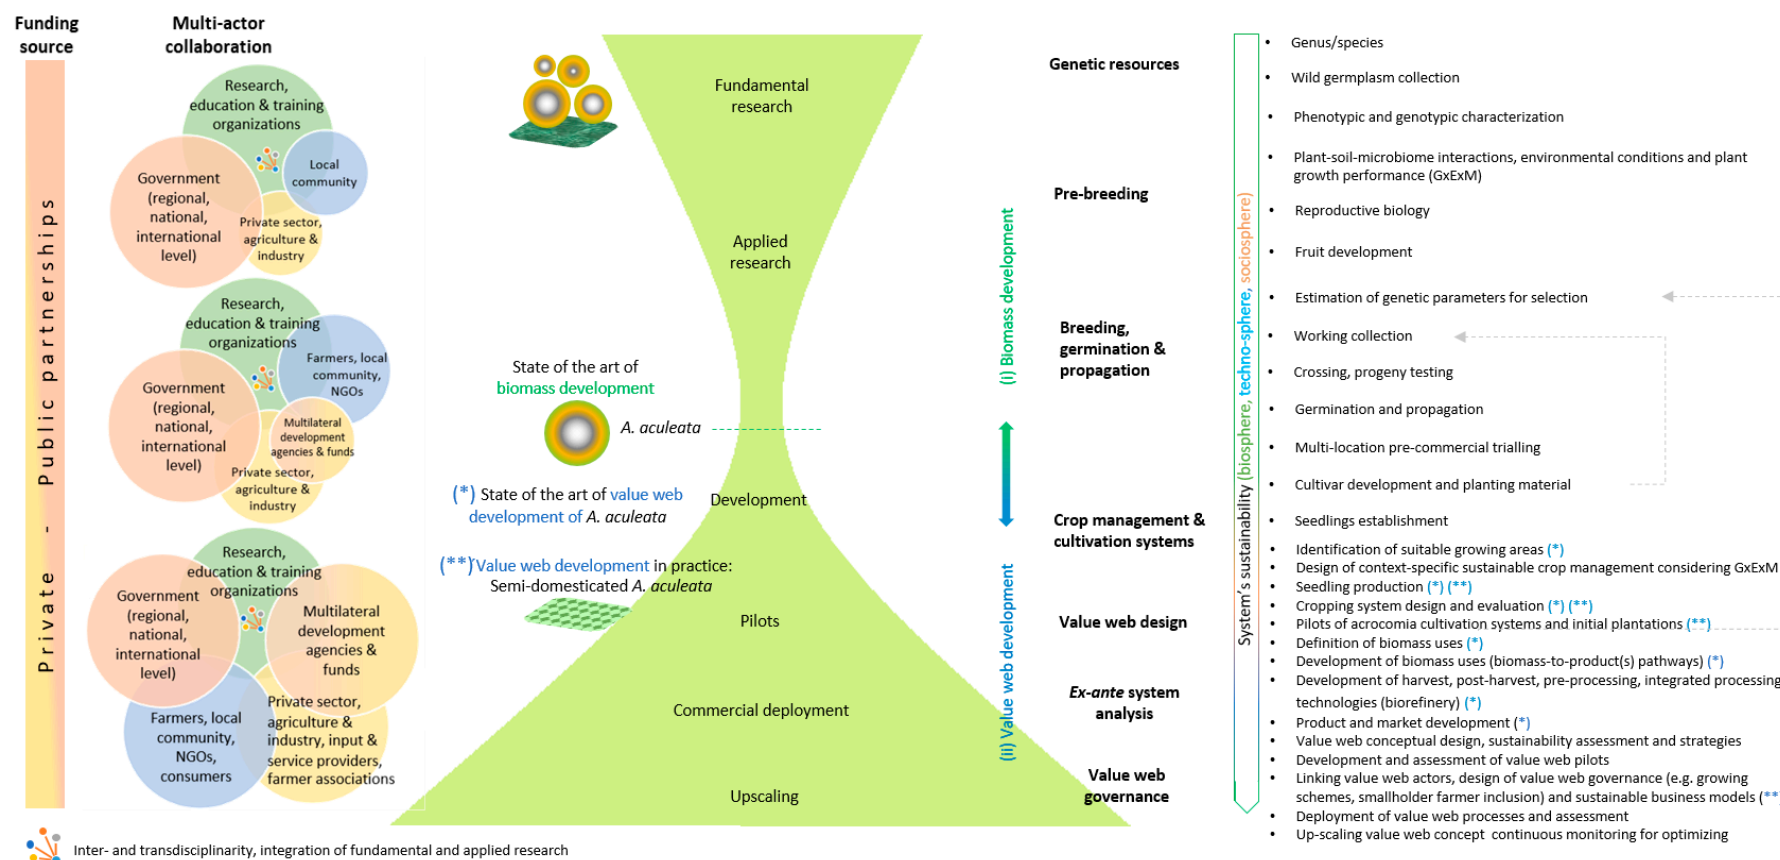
Funding source

Multi-actor collaboration

Private - Public partnerships

Research, education & training organizations
Government (regional, national, international level)
Local community
Private sector, agriculture & industry

Research, education & training organizations
Government (regional, national, international level)
Farmers, local community, NGOs
Multilateral development agencies & funds
Private sector, agriculture & industry

Research, education & training organizations
Government (regional, national, international level)
Multilateral development agencies & funds
Farmers, local community, NGOs, consumers
Private sector, agriculture & industry, input & service providers, farmer associations

Fundamental research

Applied research

State of the art of biomass development

A. aculeata

(*) State of the art of value web development of A. aculeata

Development

(**) Value web development in practice: Semi-domesticated A. aculeata

Pilots

Commercial deployment

Upscaling

(i) Biomass development

(ii) Value web development

Genetic resources

Pre-breeding

Breeding, germination & propagation

Crop management & cultivation systems

Value web design

Ex-ante system analysis

Value web governance

System's sustainability (biosphere, techno-sphere, sociosphere)

• Genus/species
• Wild germplasm collection
• Phenotypic and genotypic characterization
• Plant-soil-microbiome interactions, environmental conditions and plant growth performance (GxExM)
• Reproductive biology
• Fruit development
• Estimation of genetic parameters for selection
• Working collection
• Crossing, progeny testing
• Germination and propagation
• Multi-location pre-commercial trialling
• Cultivar development and planting material
• Seedlings establishment
• Identification of suitable growing areas (*)
• Design of context-specific sustainable crop management considering GxExM
• Seedling production (*) (**)
• Cropping system design and evaluation (*) (**)
• Pilots of acrocomia cultivation systems and initial plantations (**)
• Definition of biomass uses (*)
• Development of biomass uses (biomass-to-product(s) pathways) (*)
• Development of harvest, post-harvest, pre-processing, integrated processing technologies (biorefinery) (*)
• Product and market development (*)
• Value web conceptual design, sustainability assessment and strategies
• Development and assessment of value web pilots
• Linking value web actors, design of value web governance (e.g. growing schemes, smallholder farmer inclusion) and sustainable business models (**
• Deployment of value web processes and assessment
• Up-scaling value web concept continuous monitoring for optimizing

Inter- and transdisciplinarity, integration of fundamental and applied research